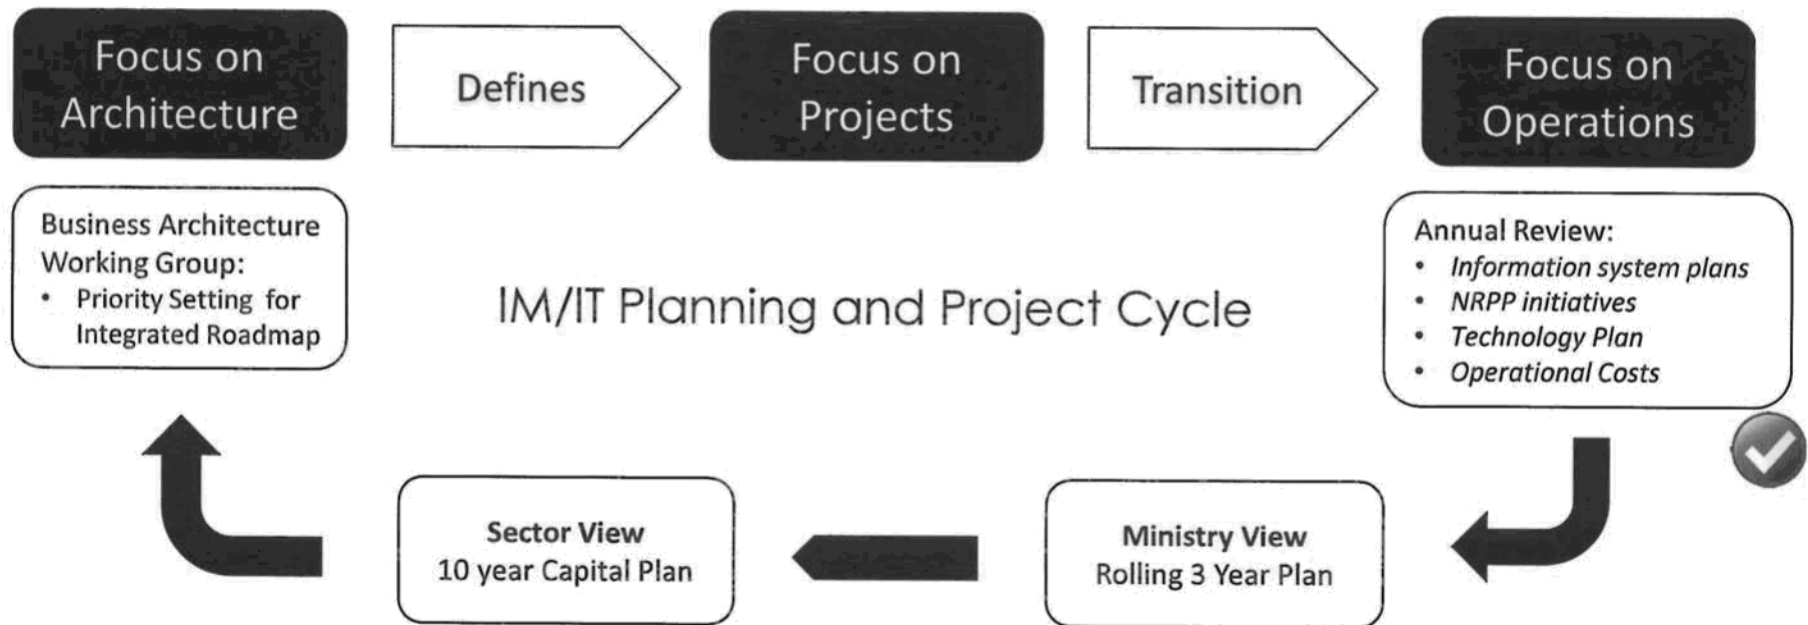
Focus on Architecture

Defines

Focus on Projects

Transition

Focus on Operations

Business Architecture Working Group:
• Priority Setting for Integrated Roadmap

IM/IT Planning and Project Cycle

Annual Review:
• Information system plans
• NRPP initiatives
• Technology Plan
• Operational Costs

Sector View
10 year Capital Plan

Ministry View
Rolling 3 Year Plan